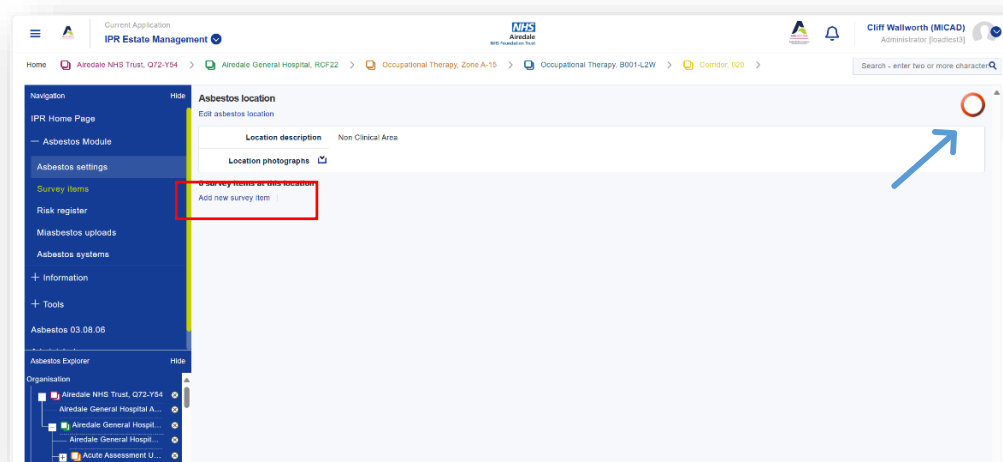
Current Application
IPR Estate Management

NHS
Airedale
NHS Foundation Trust

Cliff Wallworth (MICAD)
Administrator [loadtest3]

Home > Airedale NHS Trust, Q72-Y54 > Airedale General Hospital, RCF22 > Occupational Therapy, Zone A-15 > Occupational Therapy, B001-L2W > Corridor, 020 >

Search - enter two or more character

Navigation Hide
IPR Home Page
— Asbestos Module
Asbestos settings
Survey items
Risk register
Miasbestos uploads
Asbestos systems
+ Information
+ Tools
Asbestos 03.08.06

Asbestos Explorer Hide
Organisation
Airedale NHS Trust, Q72-Y54
Airedale General Hospital A...
Airedale General Hospit...
Airedale General Hospit...
Acute Assessment U...

Asbestos location
Edit asbestos location

Location description Non Clinical Area
Location photographs

0 survey items at this location
Add new survey item